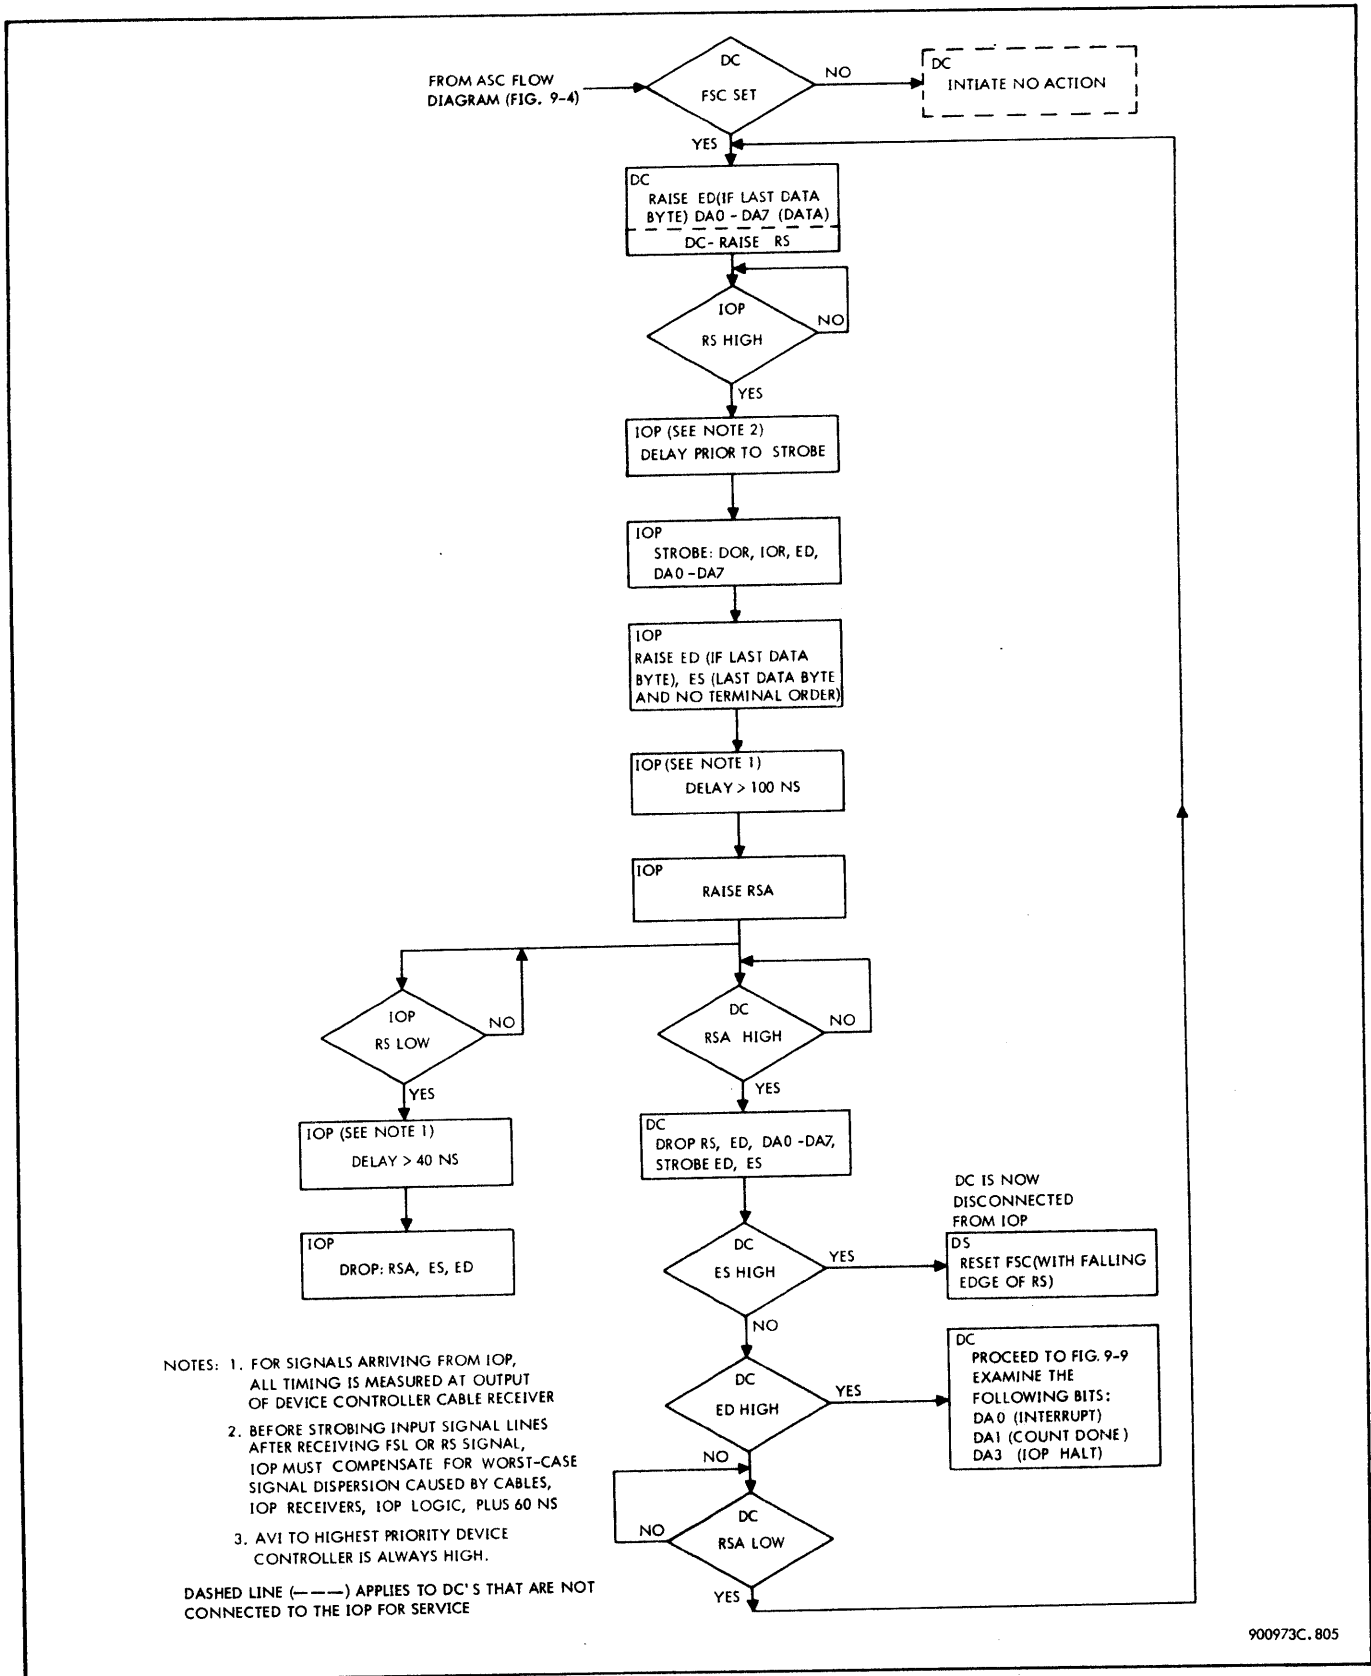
FROM ASC FLOW DIAGRAM (FIG. 9-4)

DC
FSC SET

NO

DC
INTIATE NO ACTION

YES

DC
RAISE ED(IF LAST DATA BYTE) DA0 - DA7 (DATA)
DC- RAISE RS

IOP
RS HIGH

NO

YES

IOP (SEE NOTE 2)
DELAY PRIOR TO STROBE

IOP
STROBE: DOR, IOR, ED, DA0 -DA7

IOP
RAISE ED (IF LAST DATA BYTE), ES (LAST DATA BYTE AND NO TERMINAL ORDER)

IOP (SEE NOTE 1)
DELAY > 100 NS

IOP
RAISE RSA

IOP
RS LOW

NO

YES

IOP (SEE NOTE 1)
DELAY > 40 NS

IOP
DROP: RSA, ES, ED

DC
RSA HIGH

NO

YES

DC
DROP RS, ED, DA0 -DA7, STROBE ED, ES

DC IS NOW DISCONNECTED FROM IOP

DC
ES HIGH

YES

DS
RESET FSC(WITH FALLING EDGE OF RS)

NO

DC
ED HIGH

YES

DC
PROCEED TO FIG. 9-9 EXAMINE THE FOLLOWING BITS:
DA0 (INTERRUPT)
DA1 (COUNT DONE)
DA3 (IOP HALT)

NO

DC
RSA LOW

NO

YES

NOTES: 1. FOR SIGNALS ARRIVING FROM IOP, ALL TIMING IS MEASURED AT OUTPUT OF DEVICE CONTROLLER CABLE RECEIVER

2. BEFORE STROBING INPUT SIGNAL LINES AFTER RECEIVING FSL OR RS SIGNAL, IOP MUST COMPENSATE FOR WORST-CASE SIGNAL DISPERSION CAUSED BY CABLES, IOP RECEIVERS, IOP LOGIC, PLUS 60 NS

3. AVI TO HIGHEST PRIORITY DEVICE CONTROLLER IS ALWAYS HIGH.

DASHED LINE (———) APPLIES TO DC'S THAT ARE NOT CONNECTED TO THE IOP FOR SERVICE

900973C. 805